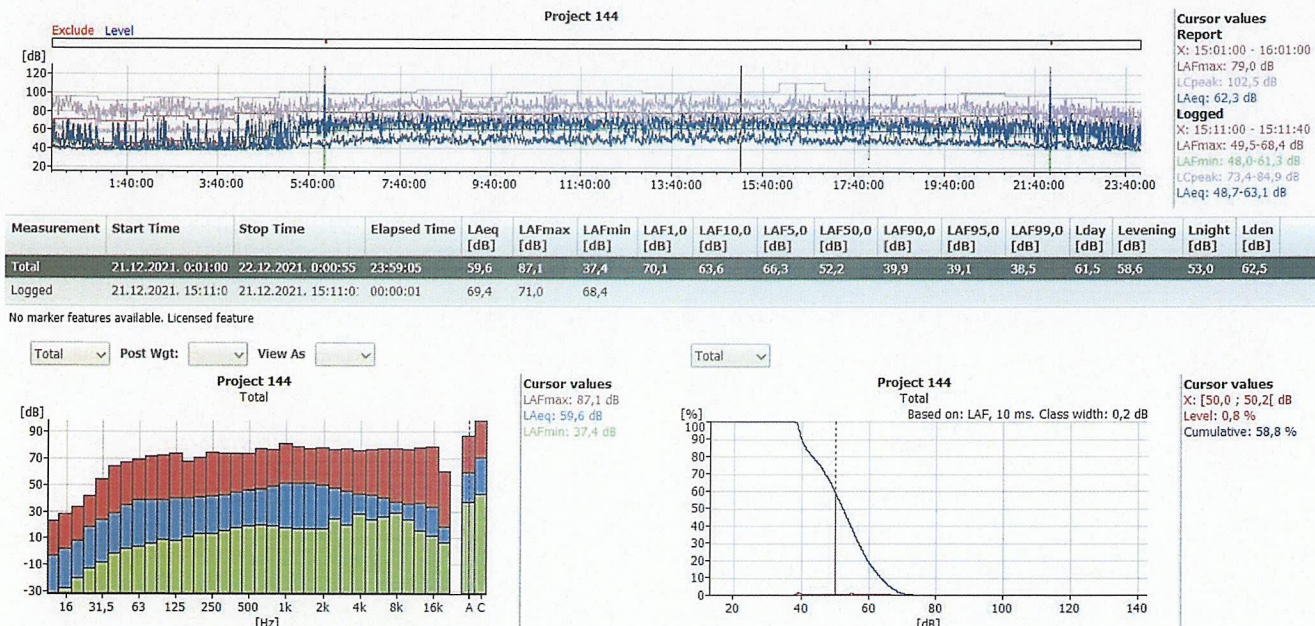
Exclude Level

Project 144

[dB]
120
100
80
60
40
20

1:40:00 3:40:00 5:40:00 7:40:00 9:40:00 11:40:00 13:40:00 15:40:00 17:40:00 19:40:00 21:40:00 23:40:00

Cursor values
Report
X: 15:01:00 - 16:01:00
LAFmax: 79,0 dB
LCpeak: 102,5 dB
LAeq: 62,3 dB
Logged
X: 15:11:00 - 15:11:40
LAFmax: 49,5-68,4 dB
LAFmin: 48,0-61,3 dB
LCpeak: 73,4-84,9 dB
LAeq: 48,7-63,1 dB

| Measurement | Start Time | Stop Time | Elapsed Time | LAeq [dB] | LAFmax [dB] | LAFmin [dB] | LAF1,0 [dB] | LAF10,0 [dB] | LAF5,0 [dB] | LAF50,0 [dB] | LAF90,0 [dB] | LAF95,0 [dB] | LAF99,0 [dB] | Lday [dB] | Levening [dB] | Lnight [dB] | Lden [dB] |
|---|---|---|---|---|---|---|---|---|---|---|---|---|---|---|---|---|---|
| Total | 21.12.2021. 0:01:00 | 22.12.2021. 0:00:55 | 23:59:05 | 59,6 | 87,1 | 37,4 | 70,1 | 63,6 | 66,3 | 52,2 | 39,9 | 39,1 | 38,5 | 61,5 | 58,6 | 53,0 | 62,5 |
| Logged | 21.12.2021. 15:11:0 | 21.12.2021. 15:11:0 | 00:00:01 | 69,4 | 71,0 | 68,4 | | | | | | | | | | | |

No marker features available. Licensed feature

Total Post Wgt: View As

Project 144
Total

[dB]
90
70
50
30
10
-10
-30

16 31,5 63 125 250 500 1k 2k 4k 8k 16k A C
[Hz]

Cursor values
LAFmax: 87,1 dB
LAeq: 59,6 dB
LAFmin: 37,4 dB

Total

Project 144
Total
Based on: LAF, 10 ms. Class width: 0,2 dB

[%]
100
90
80
70
60
50
40
30
20
10
0

20 40 60 80 100 120 140
[dB]

Cursor values
X: [50,0 ; 50,2[ dB
Level: 0,8 %
Cumulative: 58,8 %